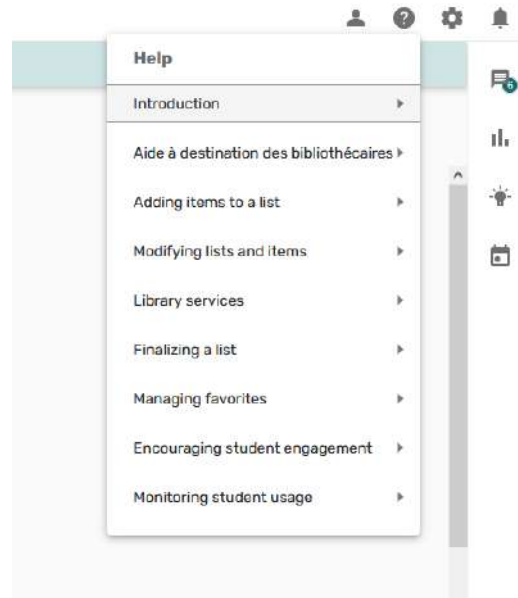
Help

Introduction

Aide à destination des bibliothécaires

Adding items to a list

Modifying lists and items

Library services

Finalizing a list

Managing favorites

Encouraging student engagement

Monitoring student usage